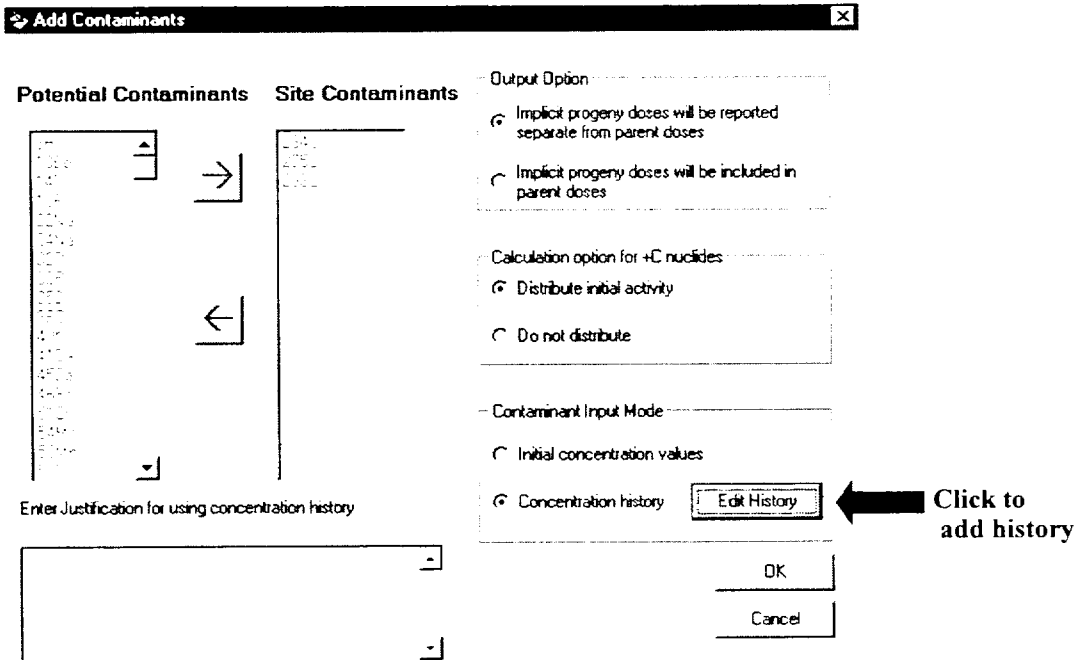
Add Contaminants

Potential Contaminants

Site Contaminants

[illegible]

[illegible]

Output Option

Implicit progeny doses will be reported separate from parent doses

Implicit progeny doses will be included in parent doses

Calculation option for +C nuclides

Distribute initial activity

Do not distribute

Contaminant Input Mode

Initial concentration values

Concentration history

Edit History

Click to add history

Enter Justification for using concentration history

OK

Cancel